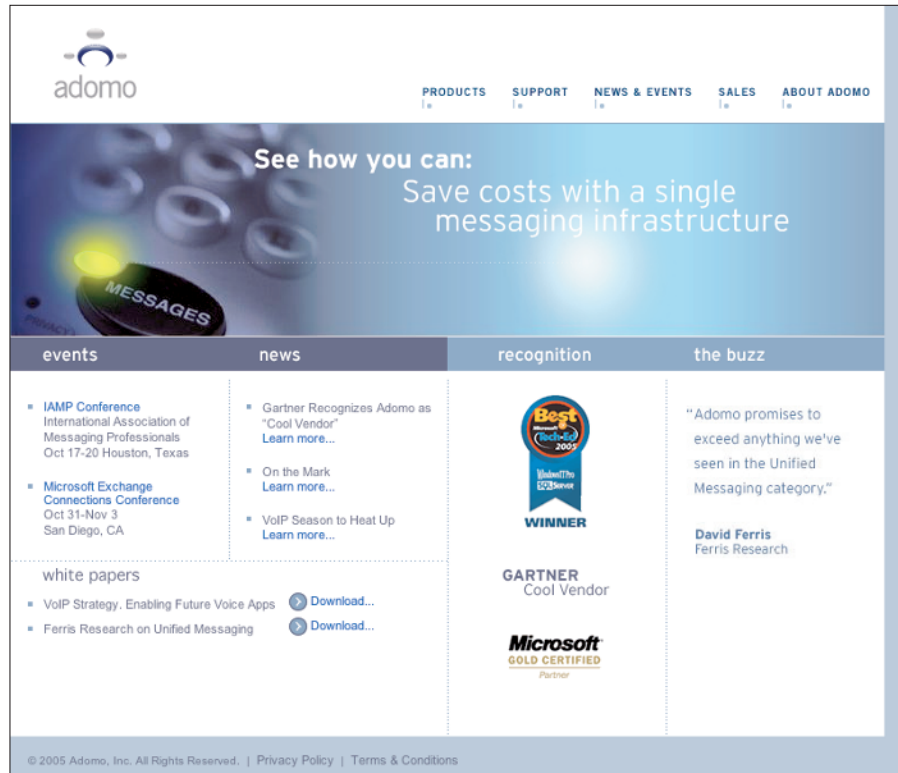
adomo

PRODUCTS SUPPORT NEWS & EVENTS SALES ABOUT ADOMO

See how you can:
Save costs with a single messaging infrastructure

MESSAGES
PRIVACY

events

IAMP Conference
International Association of Messaging Professionals
Oct 17-20 Houston, Texas

Microsoft Exchange Connections Conference
Oct 31-Nov 3
San Diego, CA

news

Gartner Recognizes Adomo as "Cool Vendor"
Learn more...

On the Mark
Learn more...

VoIP Season to Heat Up
Learn more...

white papers

VoIP Strategy. Enabling Future Voice Apps Download...
Ferris Research on Unified Messaging Download...

recognition

Best Microsoft Tech·Ed 2005
Windows IT Pro SQL Server
WINNER

GARTNER
Cool Vendor

Microsoft
GOLD CERTIFIED
Partner

the buzz

"Adomo promises to exceed anything we've seen in the Unified Messaging category."

David Ferris
Ferris Research

© 2005 Adomo, Inc. All Rights Reserved. | Privacy Policy | Terms & Conditions